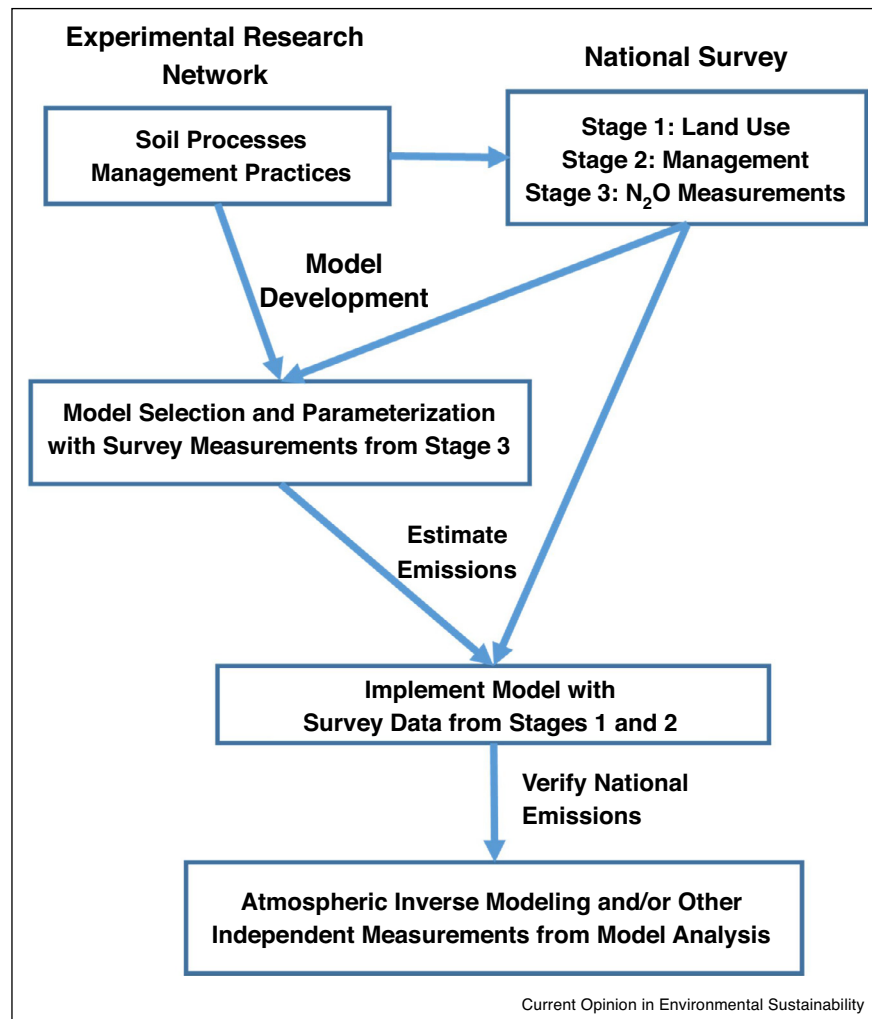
Experimental Research Network

National Survey

Soil Processes
Management Practices

Stage 1: Land Use
Stage 2: Management
Stage 3: $N_2O$ Measurements

Model Development

Model Selection and Parameterization with Survey Measurements from Stage 3

Estimate Emissions

Implement Model with Survey Data from Stages 1 and 2

Verify National Emissions

Atmospheric Inverse Modeling and/or Other Independent Measurements from Model Analysis

Current Opinion in Environmental Sustainability